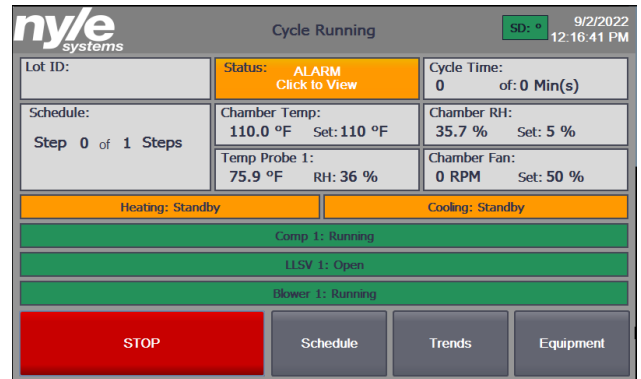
nyle systems

Cycle Running

SD: °

9/2/2022
12:16:41 PM

Lot ID:

Status: ALARM Click to View

Cycle Time:
0 of: 0 Min(s)

Schedule:
Step 0 of 1 Steps

Chamber Temp:
110.0 °F Set: 110 °F

Chamber RH:
35.7 % Set: 5 %

Temp Probe 1:
75.9 °F RH: 36 %

Chamber Fan:
0 RPM Set: 50 %

Heating: Standby

Cooling: Standby

Comp 1: Running

LLSV 1: Open

Blower 1: Running

STOP

Schedule

Trends

Equipment